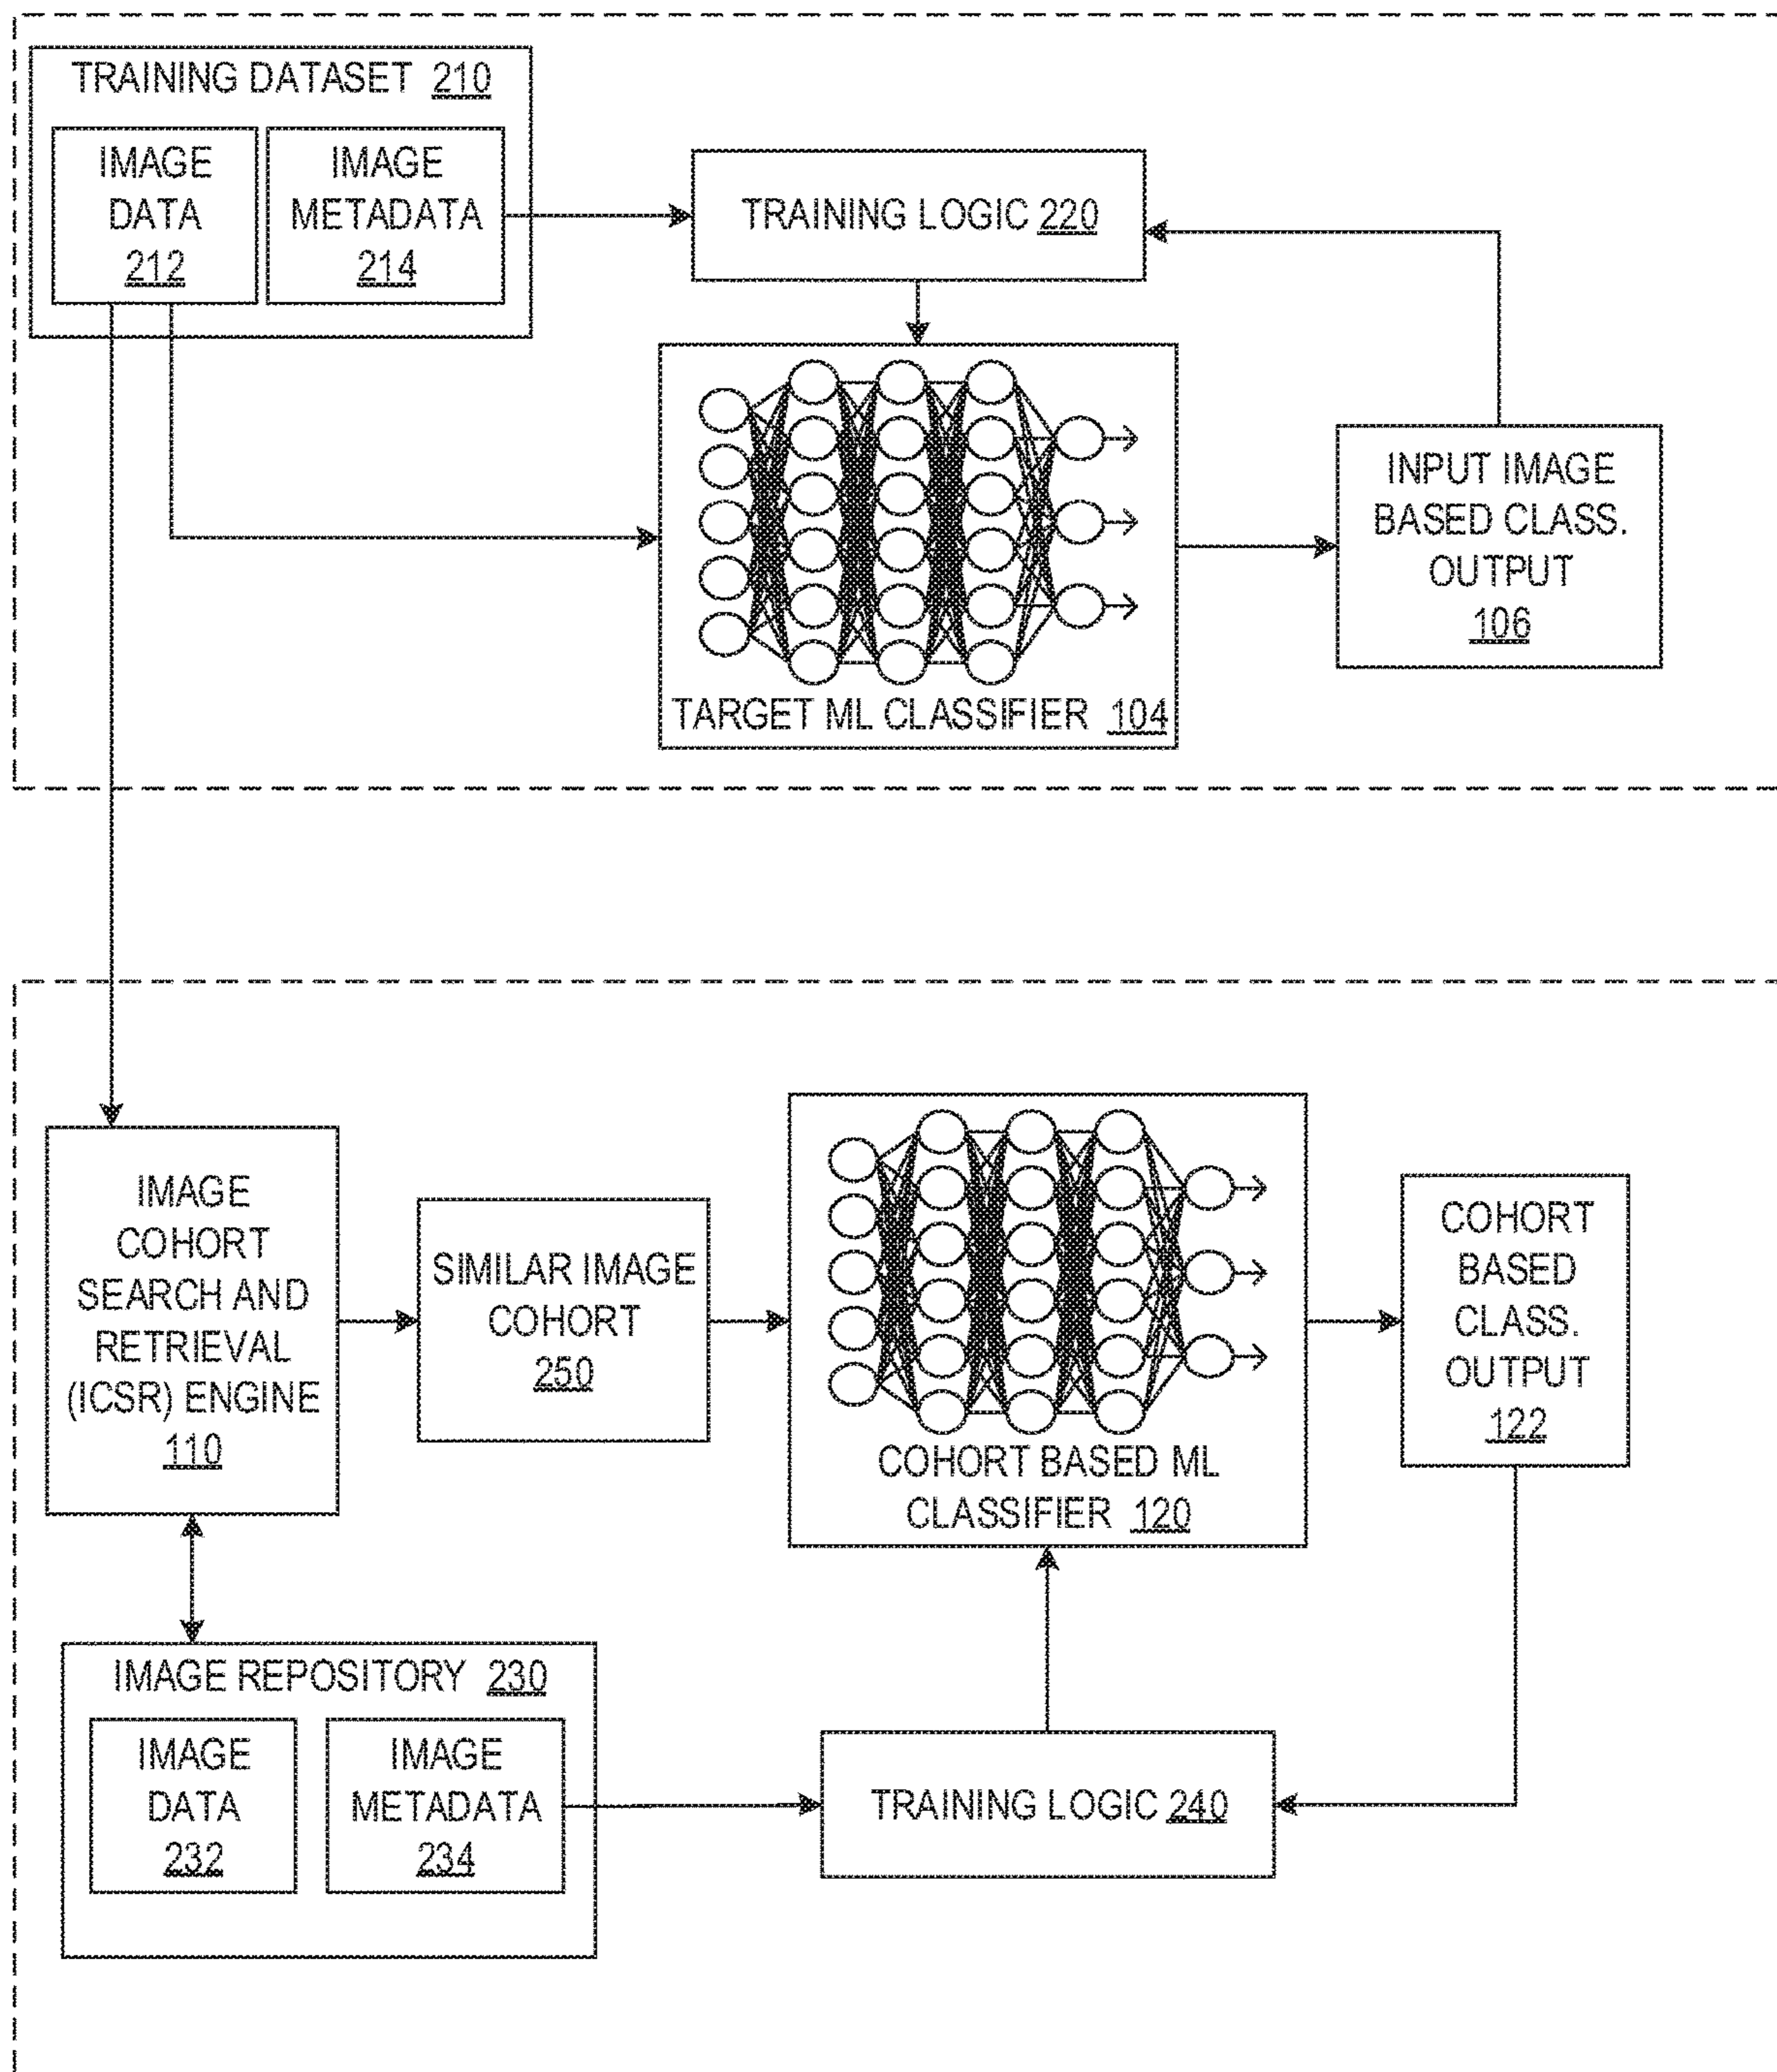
TRAINING DATASET 210

IMAGE DATA 212

IMAGE METADATA 214

TRAINING LOGIC 220

TARGET ML CLASSIFIER 104

INPUT IMAGE BASED CLASS. OUTPUT 106

IMAGE COHORT SEARCH AND RETRIEVAL (ICSR) ENGINE 110

SIMILAR IMAGE COHORT 250

COHORT BASED ML CLASSIFIER 120

COHORT BASED CLASS. OUTPUT 122

IMAGE REPOSITORY 230

IMAGE DATA 232

IMAGE METADATA 234

TRAINING LOGIC 240